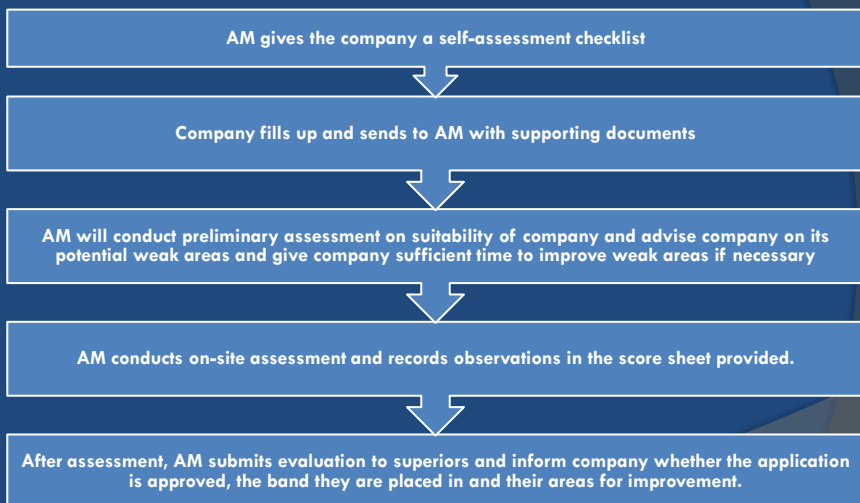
AM gives the company a self-assessment checklist

Company fills up and sends to AM with supporting documents

AM will conduct preliminary assessment on suitability of company and advise company on its potential weak areas and give company sufficient time to improve weak areas if necessary

AM conducts on-site assessment and records observations in the score sheet provided.

After assessment, AM submits evaluation to superiors and inform company whether the application is approved, the band they are placed in and their areas for improvement.